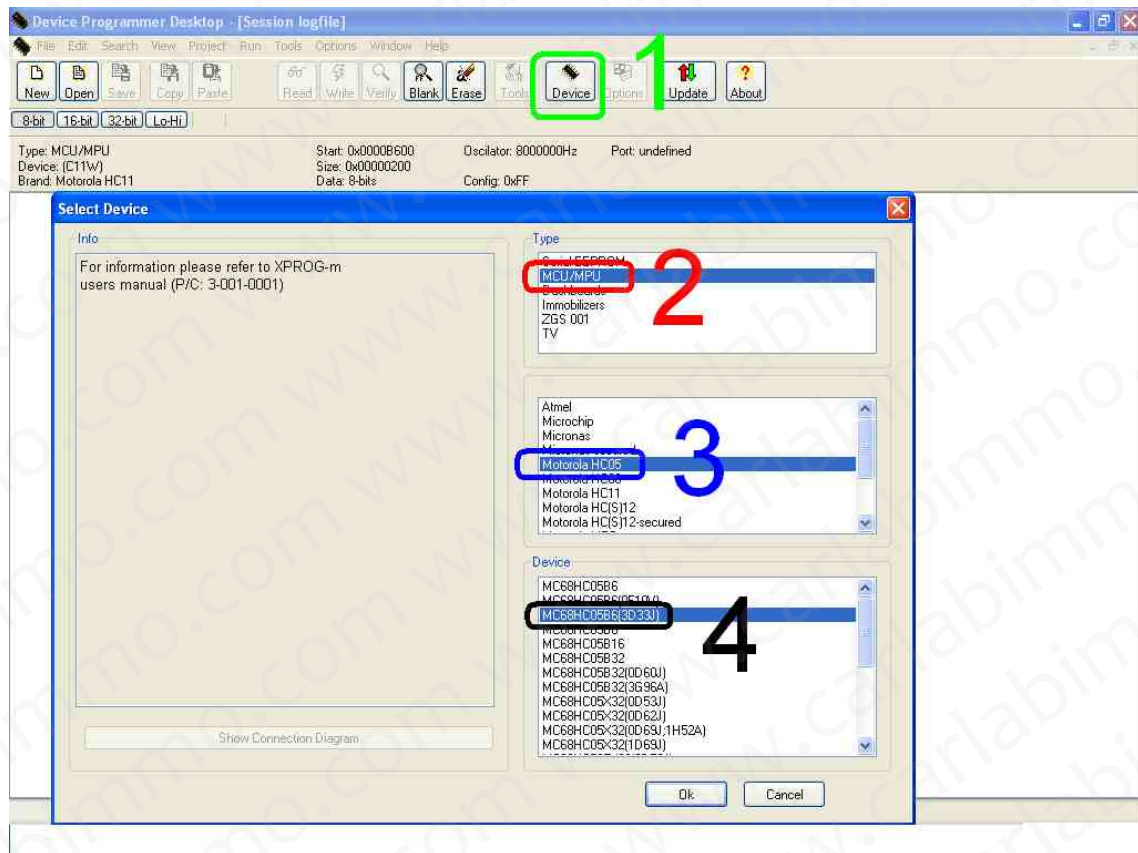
Device Programmer Desktop - [Session logfile]

File Edit Search View Project Run Tools Options Window Help

New Open Save Copy Paste Read Write Verify Blank Erase Tools Device Options Update About

1

8-bit 16-bit 32-bit Lo-Hi

Type: MCU/MPU
Device: (C11W)
Brand: Motorola HC11

Start: 0x0000B600
Size: 0x00000200
Data: 8-bits

Oscilator: 8000000Hz
Config: 0xFF

Port: undefined

Select Device

Info

For information please refer to XPROG-m users manual (P/C: 3-001-0001)

Show Connection Diagram

Type

Serial EEPROM
MCU/MPU
Dashboards
Immobilizers
ZGS 001
TV

2

Atmel
Microchip
Micronas
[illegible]
Motorola HC05
Motorola HC08
Motorola HC11
Motorola HC(S)12
Motorola HC(S)12-secured

3

Device

MC68HC05B6
MC68HC05B6(0E19J)
MC68HC05B6(3D33J)
MC68HC05B8
MC68HC05B16
MC68HC05B32
MC68HC05B32(0D60J)
MC68HC05B32(3G96A)
MC68HC05X32(0D53J)
MC68HC05X32(0D62J)
MC68HC05X32(0D69J;1H52A)
MC68HC05X32(1D69J)

4

Ok Cancel

www.carlabimmo.com